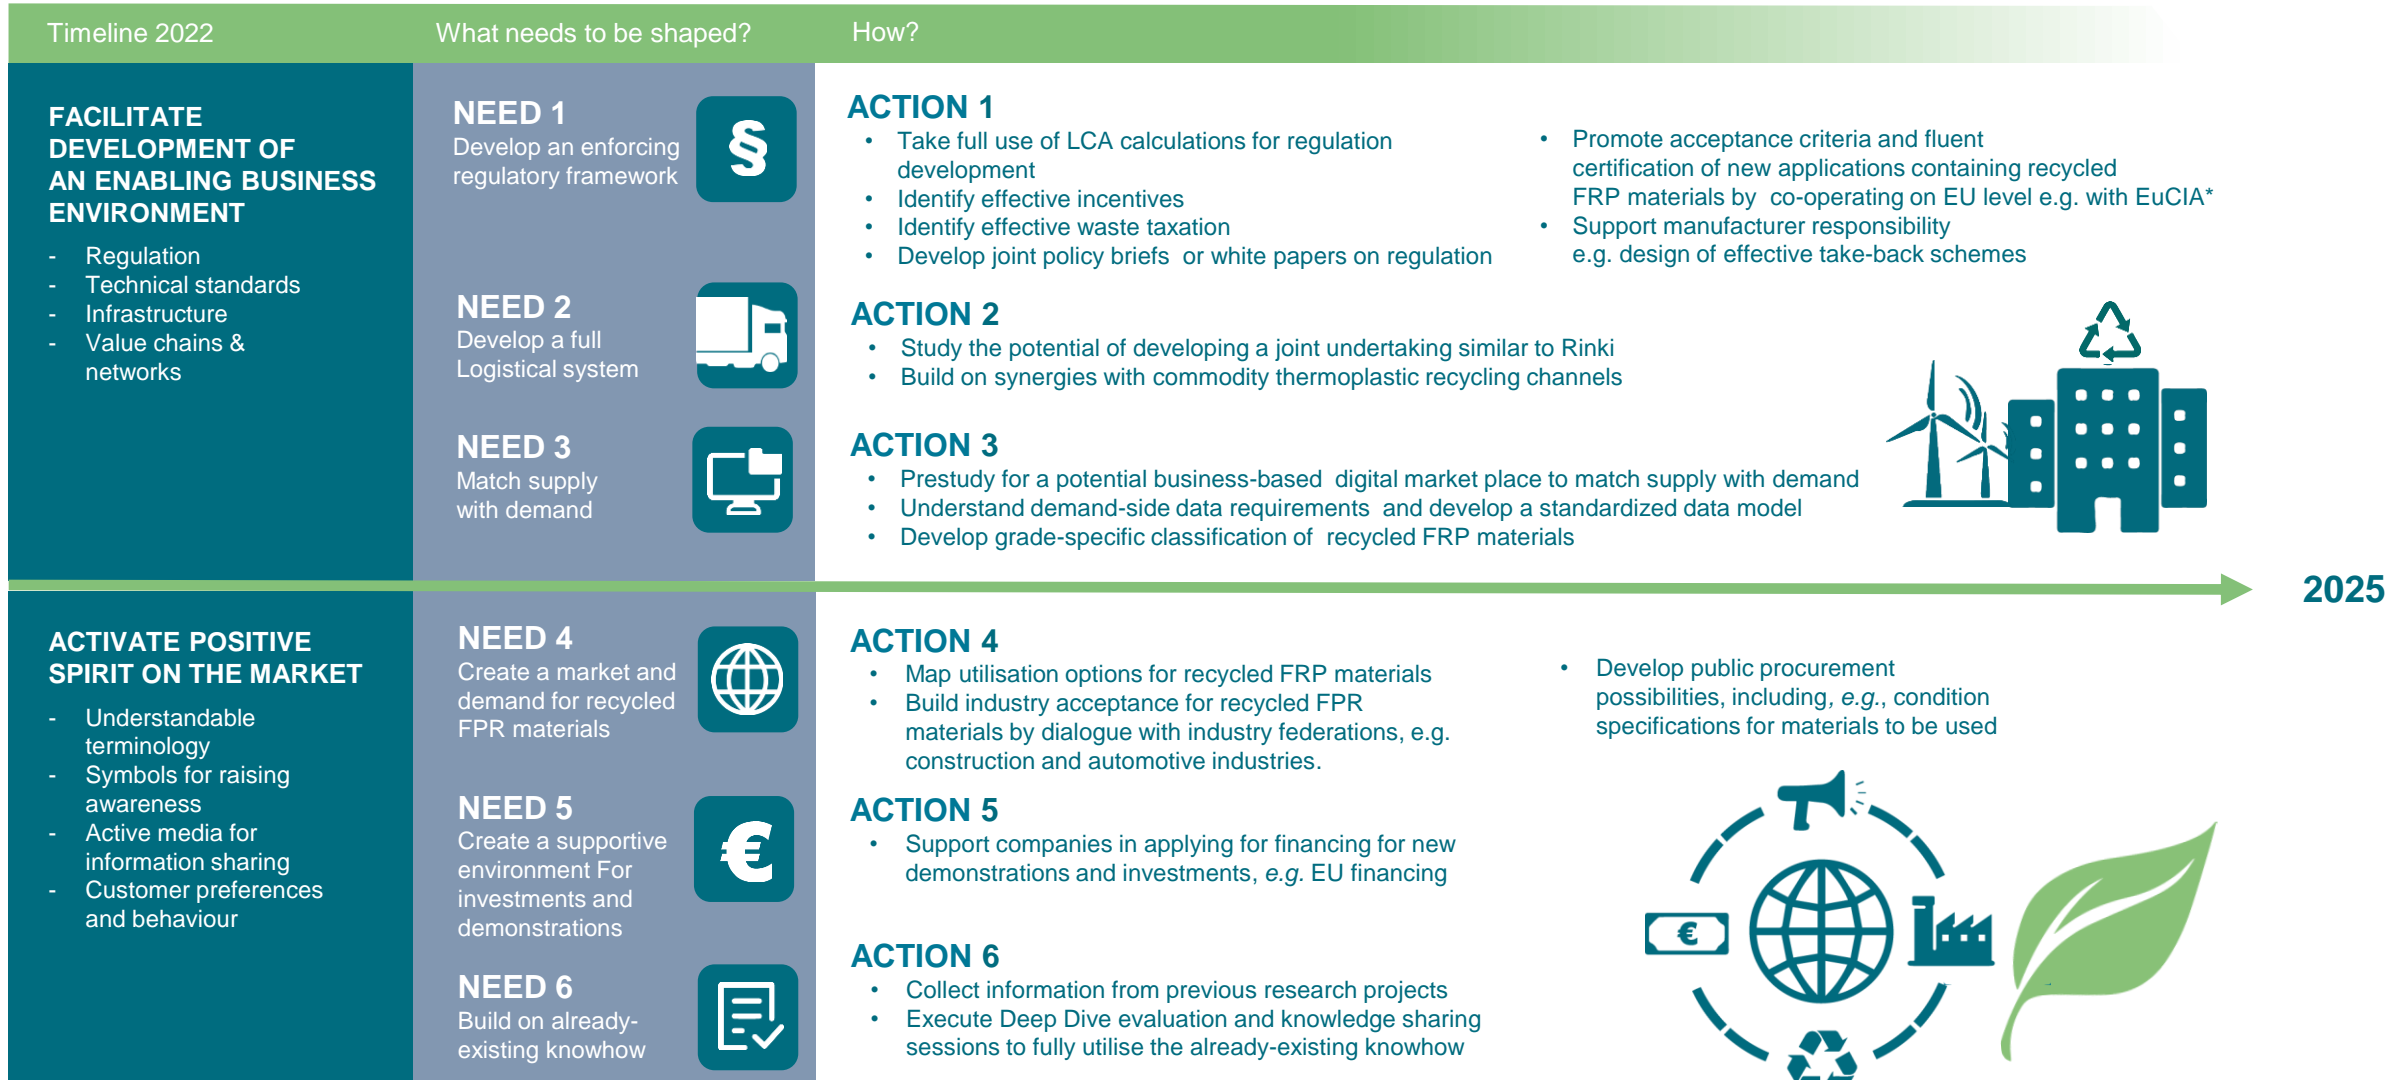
Timeline 2022

What needs to be shaped?

How?

FACILITATE DEVELOPMENT OF AN ENABLING BUSINESS ENVIRONMENT

- Regulation
- Technical standards
- Infrastructure
- Value chains & networks

NEED 1
Develop an enforcing regulatory framework

§

ACTION 1
• Take full use of LCA calculations for regulation development
• Identify effective incentives
• Identify effective waste taxation
• Develop joint policy briefs or white papers on regulation
• Promote acceptance criteria and fluent certification of new applications containing recycled FRP materials by co-operating on EU level e.g. with EuCIA*
• Support manufacturer responsibility e.g. design of effective take-back schemes

NEED 2
Develop a full Logistical system

ACTION 2
• Study the potential of developing a joint undertaking similar to Rinki
• Build on synergies with commodity thermoplastic recycling channels

NEED 3
Match supply with demand

ACTION 3
• Prestudy for a potential business-based digital market place to match supply with demand
• Understand demand-side data requirements and develop a standardized data model
• Develop grade-specific classification of recycled FRP materials

2025

ACTIVATE POSITIVE SPIRIT ON THE MARKET

- Understandable terminology
- Symbols for raising awareness
- Active media for information sharing
- Customer preferences and behaviour

NEED 4
Create a market and demand for recycled FPR materials

ACTION 4
• Map utilisation options for recycled FRP materials
• Build industry acceptance for recycled FPR materials by dialogue with industry federations, e.g. construction and automotive industries.
• Develop public procurement possibilities, including, e.g., condition specifications for materials to be used

NEED 5
Create a supportive environment For investments and demonstrations

€

ACTION 5
• Support companies in applying for financing for new demonstrations and investments, e.g. EU financing

NEED 6
Build on already-existing knowhow

ACTION 6
• Collect information from previous research projects
• Execute Deep Dive evaluation and knowledge sharing sessions to fully utilise the already-existing knowhow

€